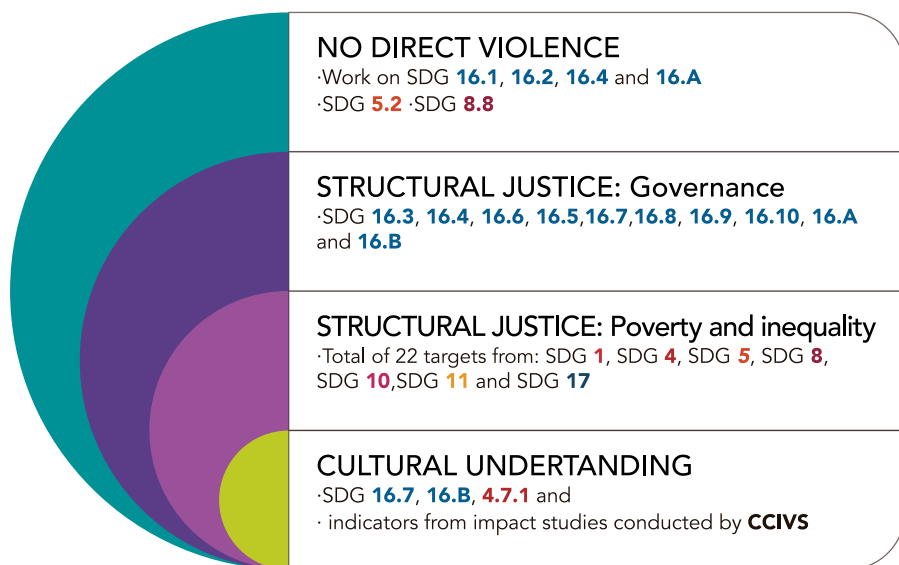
NO DIRECT VIOLENCE
·Work on SDG 16.1, 16.2, 16.4 and 16.A
·SDG 5.2 ·SDG 8.8

STRUCTURAL JUSTICE: Governance
·SDG 16.3, 16.4, 16.6, 16.5,16.7,16.8, 16.9, 16.10, 16.A and 16.B

STRUCTURAL JUSTICE: Poverty and inequality
·Total of 22 targets from: SDG 1, SDG 4, SDG 5, SDG 8, SDG 10,SDG 11 and SDG 17

CULTURAL UNDERTANDING
·SDG 16.7, 16.B, 4.7.1 and
· indicators from impact studies conducted by CCIVS